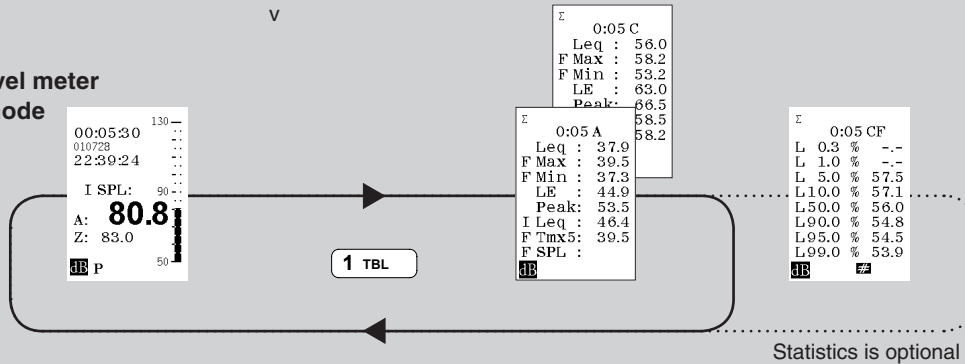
v

vel meter
ode

00:05:30
010728
22:39:24
130
I SPL:
90
A: 80.8
Z: 83.0
50
dB P

1 TBL

Σ
0:05 C
Leq : 56.0
F Max : 58.2
F Min : 53.2
LE : 63.0
Peak: 66.5
58.5
58.2

Σ
0:05 A
Leq : 37.9
F Max : 39.5
F Min : 37.3
LE : 44.9
Peak: 53.5
I Leq : 46.4
F Tmx5: 39.5
F SPL :
dB

Σ
0:05 CF
L 0.3 % -.-
L 1.0 % -.-
L 5.0 % 57.5
L10.0 % 57.1
L50.0 % 56.0
L90.0 % 54.8
L95.0 % 54.5
L99.0 % 53.9
dB #

Statistics is optional